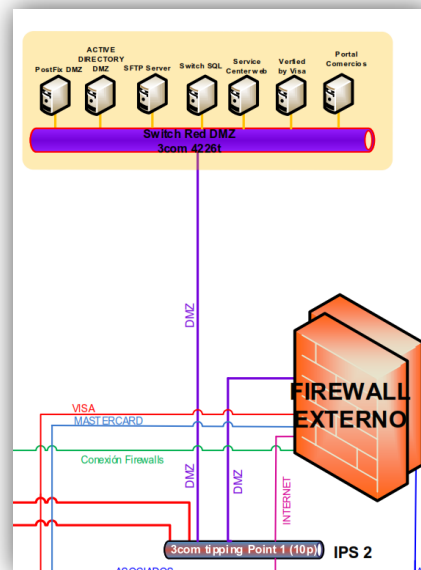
PostFix DMZ

ACTIVE DIRECTORY DMZ

SFTP Server

Switch SQL

Service Centerweb

Verfied by Visa

Portal Comercios

Switch Red DMZ
3com 4226t

DMZ

FIREWALL EXTERNO

VISA

MASTERCARD

Conexión Firewalls

DMZ

DMZ

INTERNET

3com tipping Point 1 (10p)

IPS 2

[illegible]